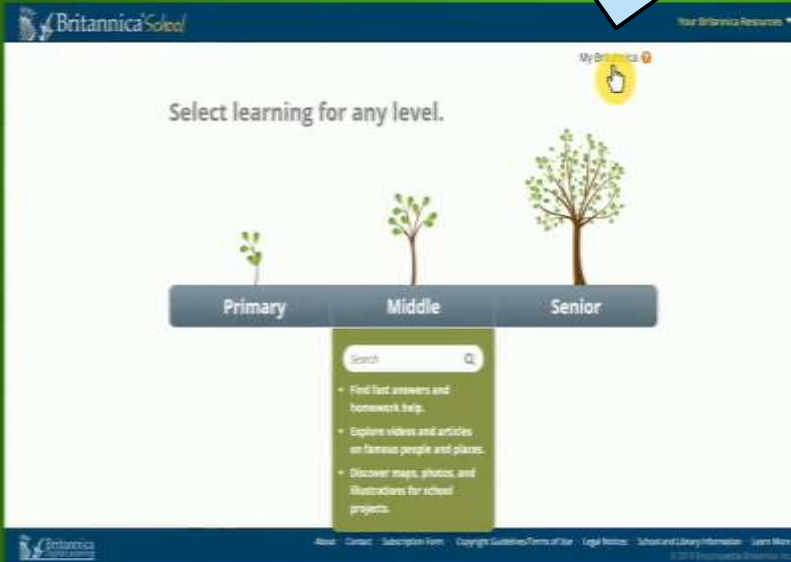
Britannica School

Your Britannica Resources

My Britannica

Select learning for any level.

Primary

Middle

Senior

Search

- Find fast answers and homework help.
- Explore videos and articles on famous people and places.
- Discover maps, photos, and illustrations for school projects.

Britannica

About Contact Subscription Form Copyright Guidelines/Terms of Use Legal Notices School and Library Information Learn More

© 2018 Encyclopædia Britannica, Inc.